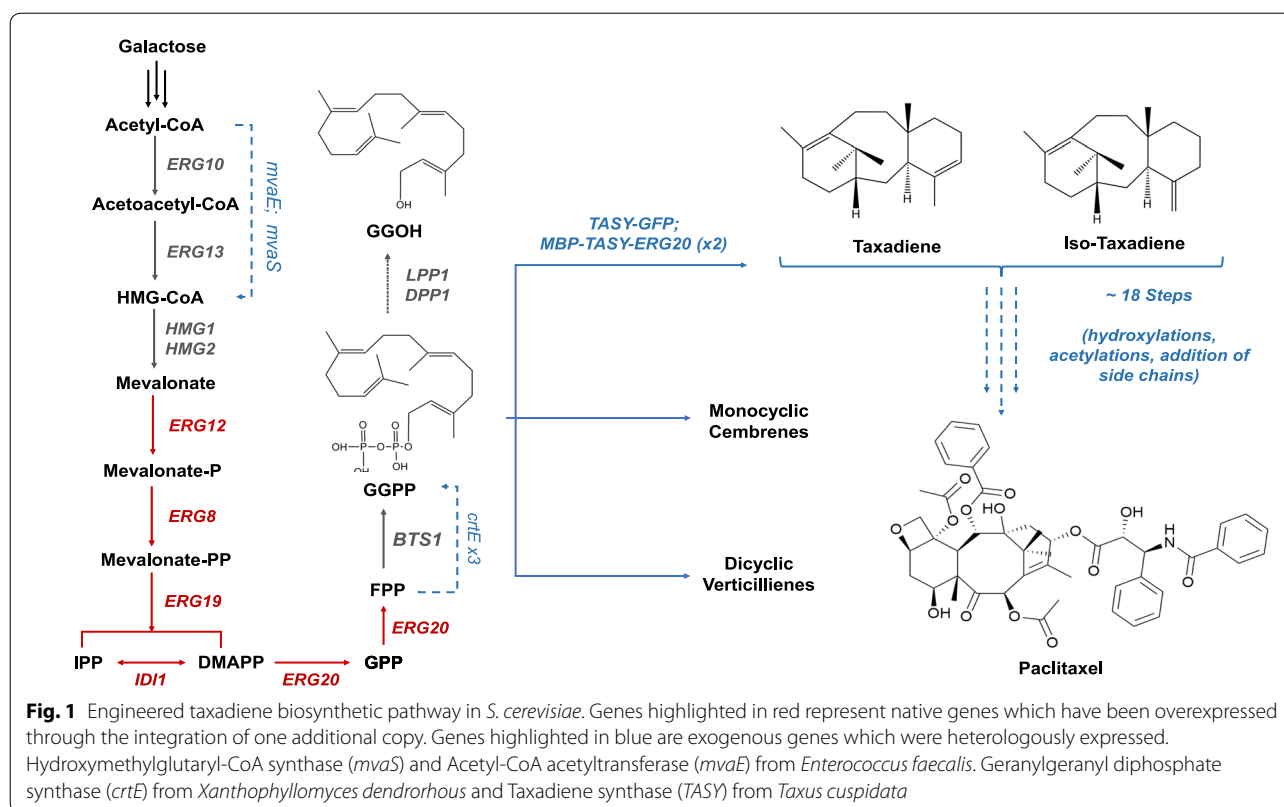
Galactose

Acetyl-CoA

ERG10

Acetoacetyl-CoA

ERG13

HMG-CoA

HMG1
HMG2

Mevalonate

ERG12

Mevalonate-P

ERG8

Mevalonate-PP

ERG19

IPP

IDI1

DMAPP

ERG20

GPP

mvaE; mvaS

OH

GGOH

LPP1
DPP1

OH P O P O
OH OH

GGPP

BTS1

crtE x3

FPP

ERG20

TASY-GFP;
MBP-TASY-ERG20 (x2)

H

H

Taxadiene

H

H

Iso-Taxadiene

~ 18 Steps

(hydroxylations, acetylations, addition of side chains)

Monocyclic Cembrenes

Dicyclic Verticillienes

O
O
O
O
O
O
HO
O
O
OH
N
H
O
OH
O
O
O

Paclitaxel

Fig. 1 Engineered taxadiene biosynthetic pathway in S. cerevisiae. Genes highlighted in red represent native genes which have been overexpressed through the integration of one additional copy. Genes highlighted in blue are exogenous genes which were heterologously expressed. Hydroxymethylglutaryl-CoA synthase (mvaS) and Acetyl-CoA acetyltransferase (mvaE) from Enterococcus faecalis. Geranylgeranyl diphosphate synthase (crtE) from Xanthophyllomyces dendrorhous and Taxadiene synthase (TASY) from Taxus cuspidata